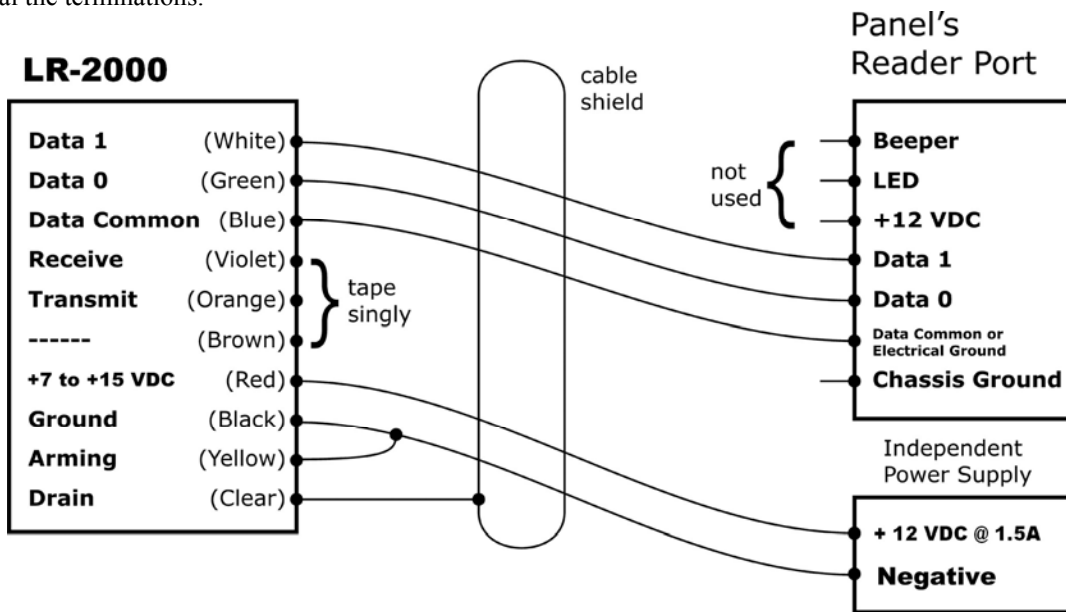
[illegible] the terminations.

LR-2000

Data 1 (White)
Data 0 (Green)
Data Common (Blue)
Receive (Violet)
Transmit (Orange)
------ (Brown)
+7 to +15 VDC (Red)
Ground (Black)
Arming (Yellow)
Drain (Clear)

tape singly

cable shield

not used

Panel's Reader Port

Beeper
LED
+12 VDC
Data 1
Data 0
Data Common or Electrical Ground
Chassis Ground

Independent Power Supply

+ 12 VDC @ 1.5A
Negative